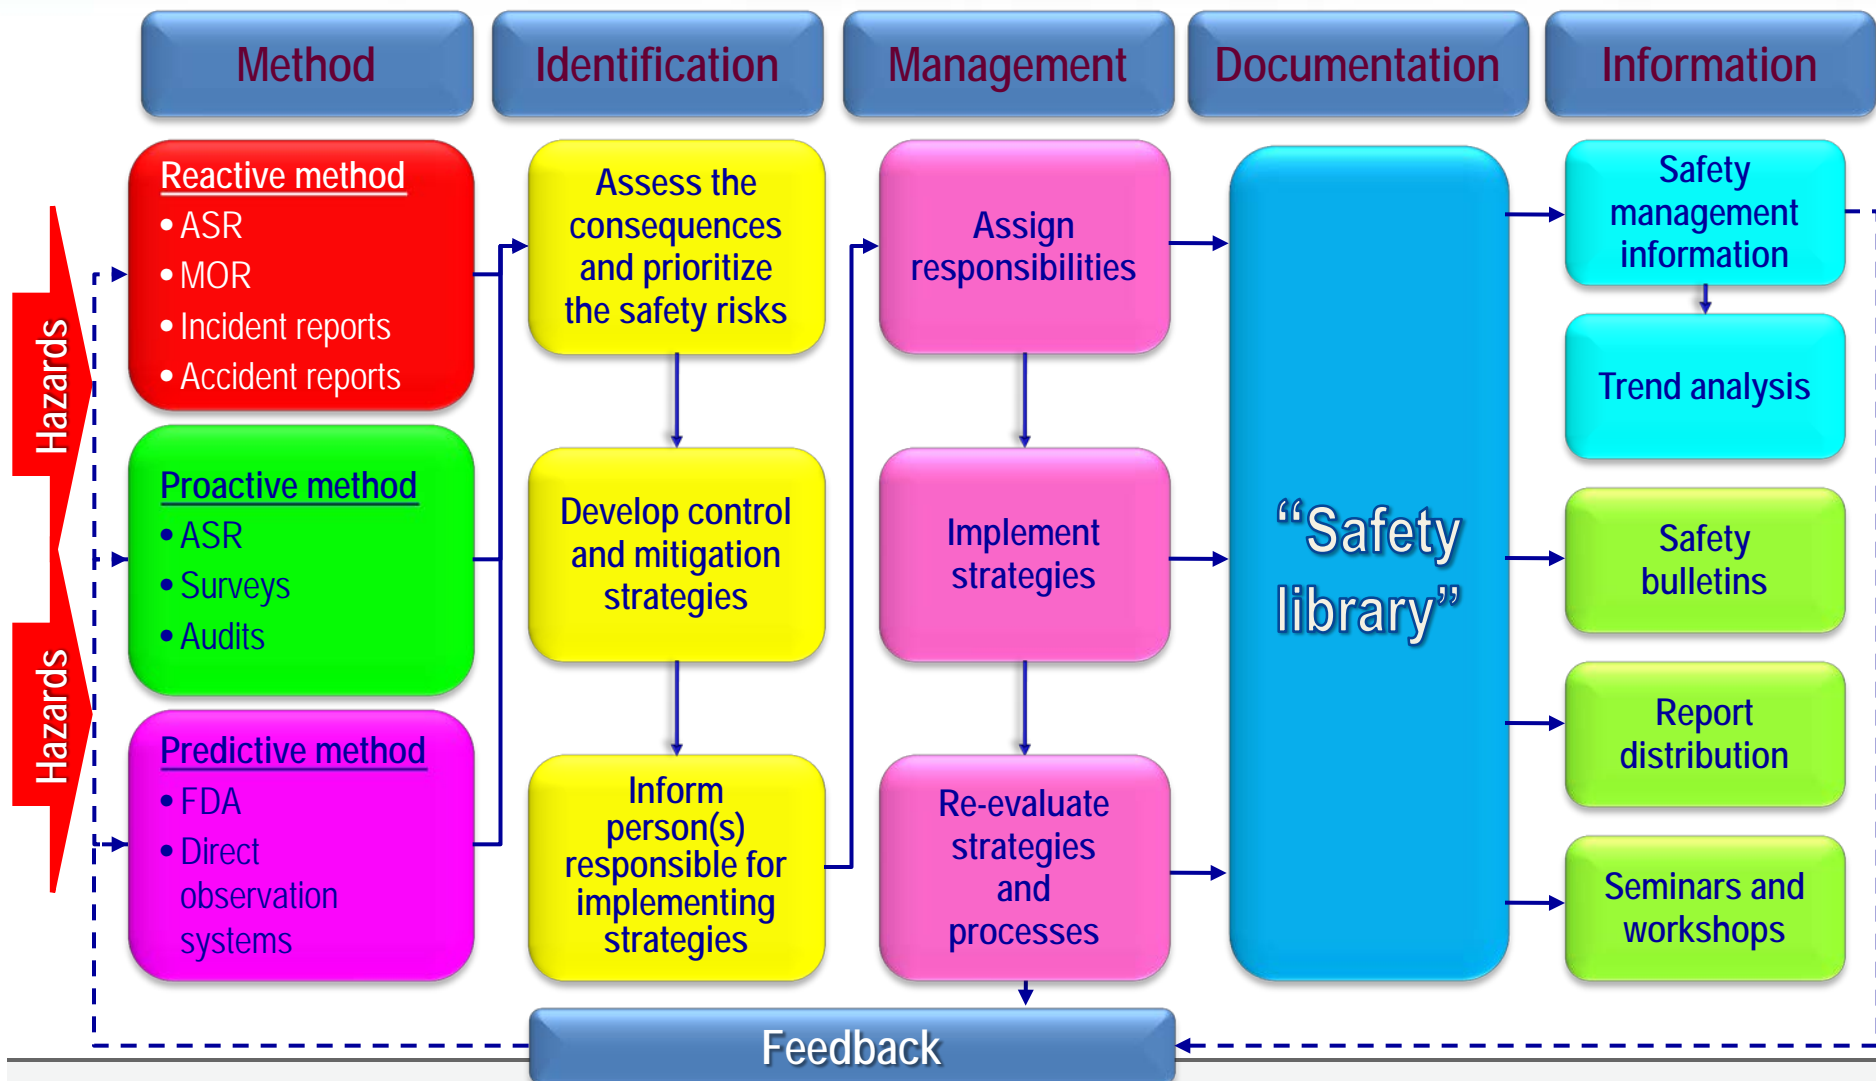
Method

Identification

Management

Documentation

Information

Hazards

Hazards

Reactive method
• ASR
• MOR
• Incident reports
• Accident reports

Proactive method
• ASR
• Surveys
• Audits

Predictive method
• FDA
• Direct observation systems

Assess the consequences and prioritize the safety risks

Develop control and mitigation strategies

Inform person(s) responsible for implementing strategies

Assign responsibilities

Implement strategies

Re-evaluate strategies and processes

"Safety library"

Safety management information

Trend analysis

Safety bulletins

Report distribution

Seminars and workshops

Feedback